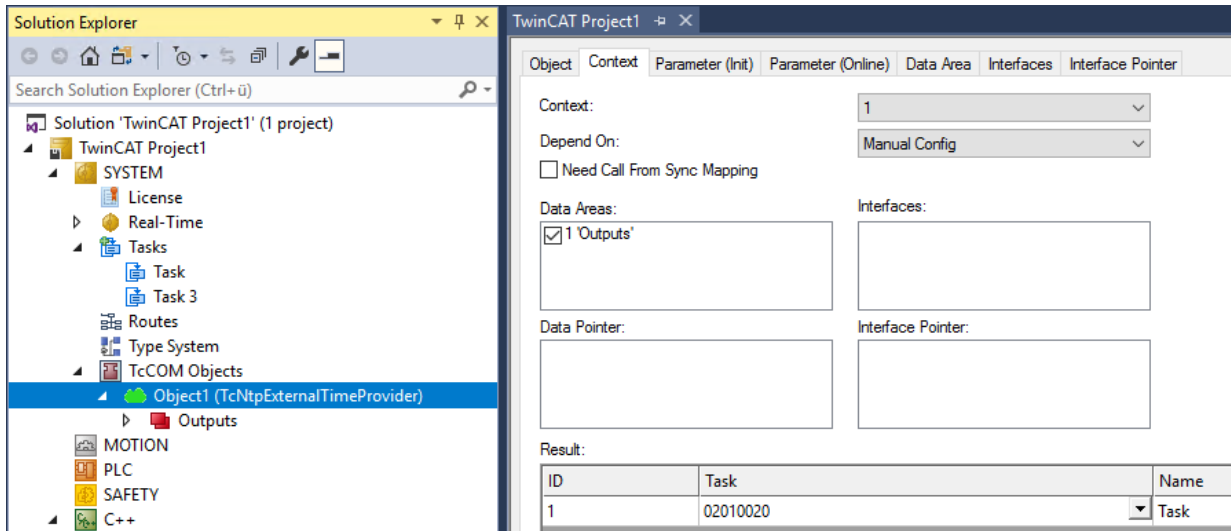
Solution Explorer

Search Solution Explorer (Ctrl+ü)

Solution 'TwinCAT Project1' (1 project)
TwinCAT Project1
SYSTEM
License
Real-Time
Tasks
Task
Task 3
Routes
Type System
TcCOM Objects
Object1 (TcNtpExternalTimeProvider)
Outputs
MOTION
PLC
SAFETY
C++

TwinCAT Project1

Object | Context | Parameter (Init) | Parameter (Online) | Data Area | Interfaces | Interface Pointer

Context: 1

Depend On: Manual Config

Need Call From Sync Mapping

Data Areas:
1 'Outputs'

Interfaces:

Data Pointer:

Interface Pointer:

Result:

| ID | Task | Name |
|---|---|---|
| 1 | 02010020 | Task |